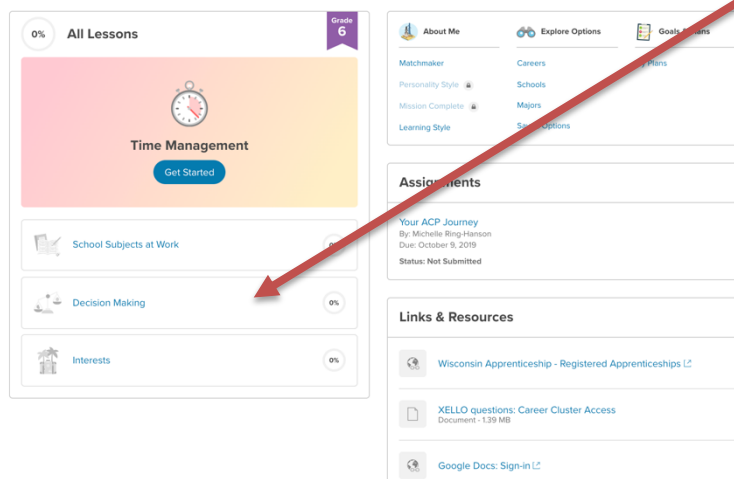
0% All Lessons

Grade 6

Time Management

Get Started

School Subjects at Work 0%

Decision Making 0%

Interests 0%

About Me

Matchmaker

Personality Style

Mission Complete

Learning Style

Explore Options

Careers

Schools

Majors

S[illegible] Options

Goals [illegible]ans

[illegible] Plans

Assignments

Your ACP Journey
By: Michelle Ring-Hanson
Due: October 9, 2019

Status: Not Submitted

Links & Resources

Wisconsin Apprenticeship - Registered Apprenticeships

XELLO questions: Career Cluster Access
Document - 1.39 MB

Google Docs: Sign-in